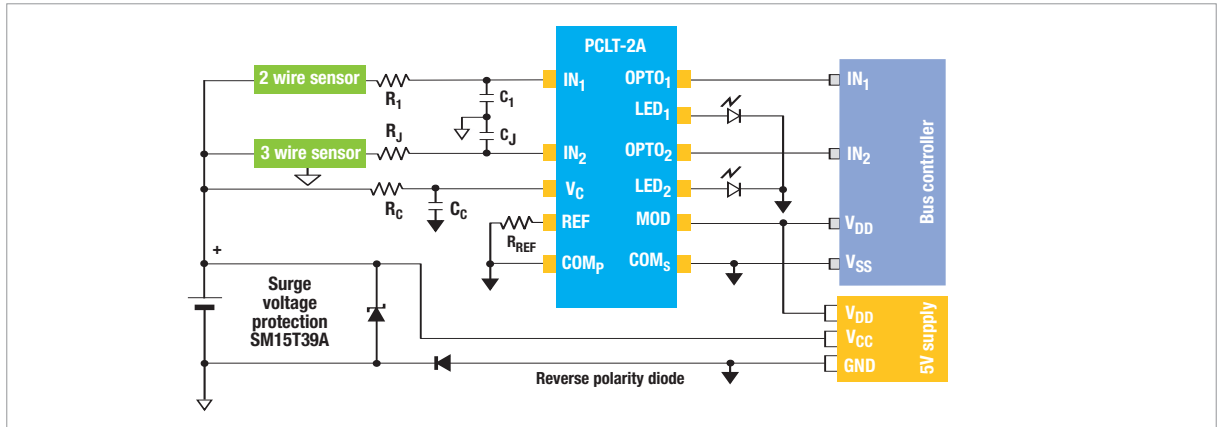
PCLT-2A

2 wire sensor
$R_1$
$C_1$
$C_J$
$R_J$
3 wire sensor
$R_C$
$C_C$
$R_{REF}$

$IN_1$
$IN_2$
$V_C$
REF
$COM_P$

$OPTO_1$
$LED_1$
$OPTO_2$
$LED_2$
MOD
$COM_S$

$IN_1$
$IN_2$
$V_{DD}$
$V_{SS}$
Bus controller

+
Surge voltage protection SM15T39A

$V_{DD}$
$V_{CC}$
GND
5V supply

Reverse polarity diode